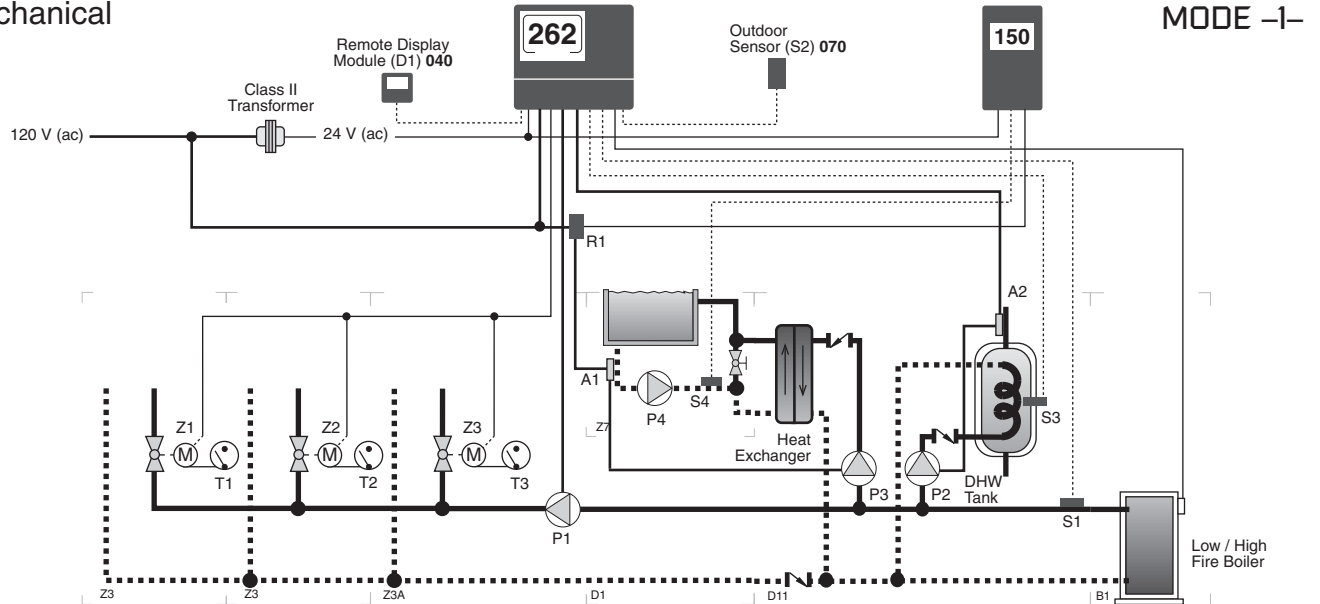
chanical

262

150

MODE –1–

Remote Display Module (D1) 040

Outdoor Sensor (S2) 070

Class II Transformer

120 V (ac)

24 V (ac)

R1

A2

A1

P4

S4

Z7

Heat Exchanger

S3

Z1

Z2

Z3

M

M

M

T1

T2

T3

P1

P3

P2

DHW Tank

S1

Low / High Fire Boiler

Z3

Z3

Z3A

D1

D11

B1